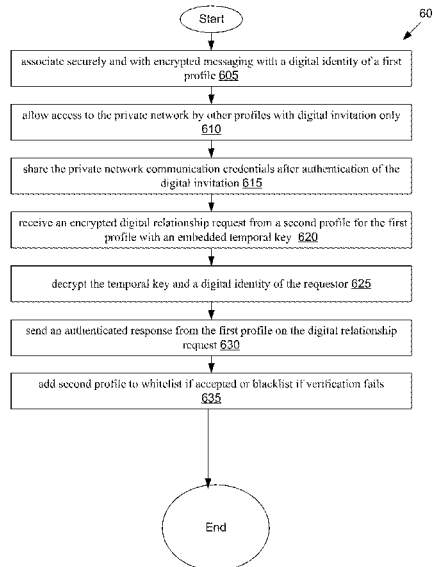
60

Start

associate securely and with encrypted messaging with a digital identity of a first profile 605

allow access to the private network by other profiles with digital invitation only 610

share the private network communication credentials after authentication of the digital invitation 615

receive an encrypted digital relationship request from a second profile for the first profile with an embedded temporal key 620

decrypt the temporal key and a digital identity of the requestor 625

send an authenticated response from the first profile on the digital relationship request 630

add second profile to whitelist if accepted or blacklist if verification fails 635

End